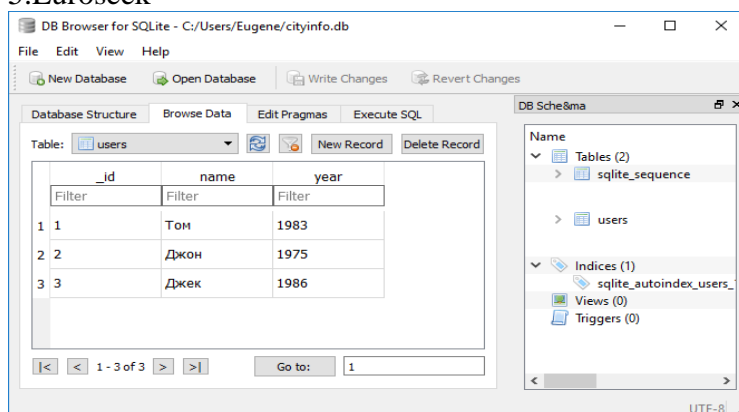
3.Euroseek

DB Browser for SQLite - C:/Users/Eugene/cityinfo.db

File Edit View Help

New Database Open Database Write Changes Revert Changes

Database Structure Browse Data Edit Pragmas Execute SQL

Table: users New Record Delete Record

| | _id | name | year |
|---|---|---|---|
| | Filter | Filter | Filter |
| 1 | 1 | Том | 1983 |
| 2 | 2 | Джон | 1975 |
| 3 | 3 | Джек | 1986 |

|< < 1 - 3 of 3 > >| Go to: 1

DB Sche&ma

Name
Tables (2)
sqlite_sequence
users
Indices (1)
sqlite_autoindex_users_
Views (0)
Triggers (0)

UTF-8